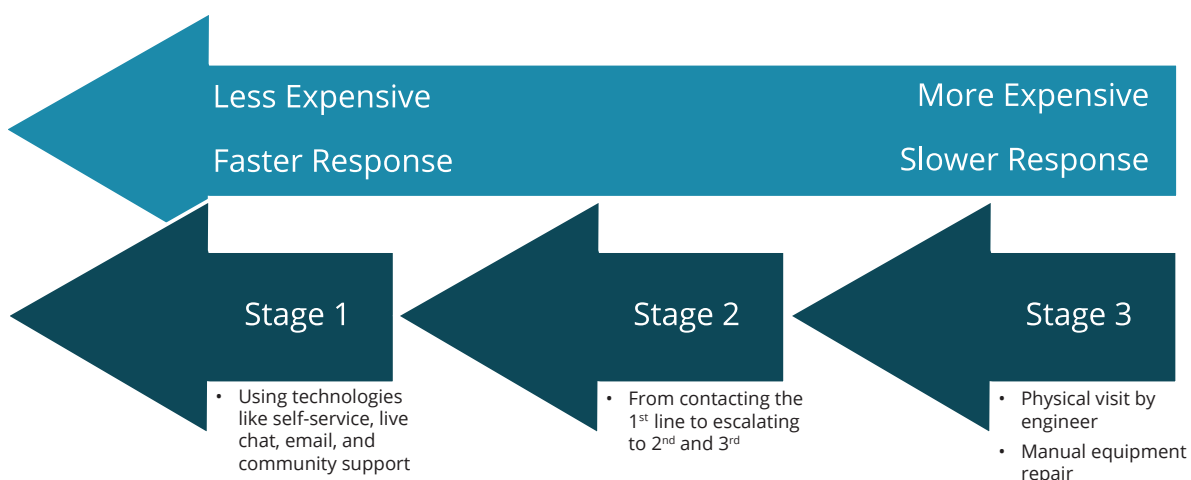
Less Expensive

More Expensive

Faster Response

Slower Response

Stage 1

- Using technologies like self-service, live chat, email, and community support

Stage 2

- From contacting the 1$^{st}$ line to escalating to 2$^{nd}$ and 3$^{rd}$

Stage 3

- Physical visit by engineer
- Manual equipment repair